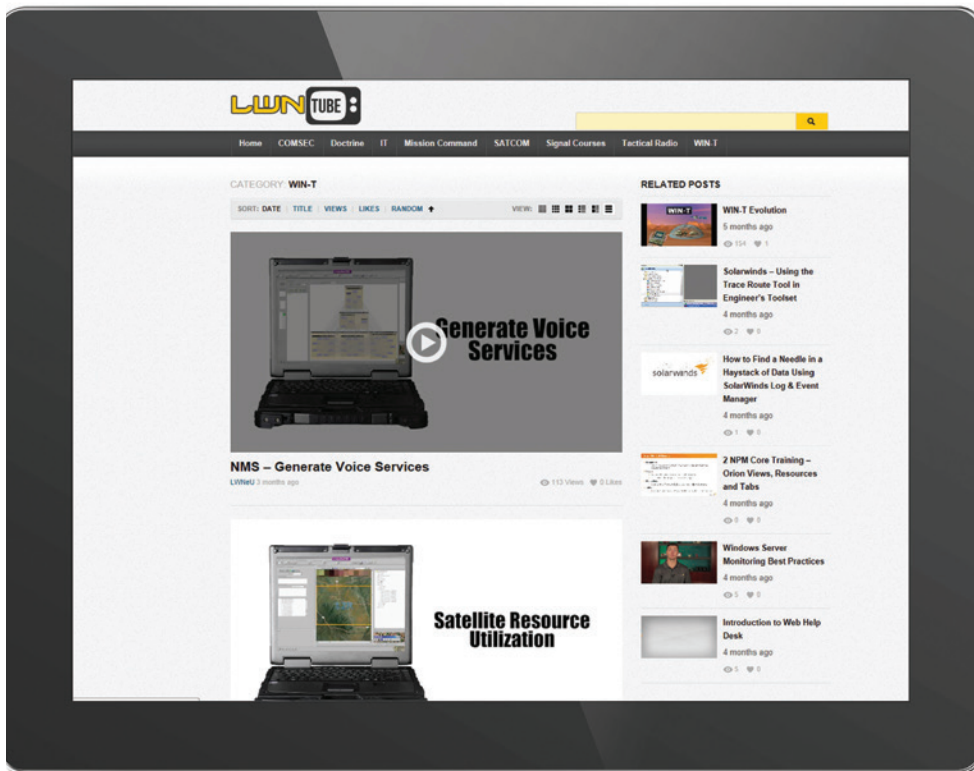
LWN TUBE

Home COMSEC Doctrine IT Mission Command SATCOM Signal Courses Tactical Radio WIN-T

CATEGORY: WIN-T

SORT: DATE | TITLE | VIEWS | LIKES | RANDOM

VIEW:

Generate Voice Services

NMS – Generate Voice Services

LWNeU 3 months ago

113 Views 0 Likes

Satellite Resource Utilization

RELATED POSTS

WIN-T

WIN-T Evolution
5 months ago
154 1

Solarwinds – Using the Trace Route Tool in Engineer's Toolset
4 months ago
2 0

solarwinds

How to Find a Needle in a Haystack of Data Using SolarWinds Log & Event Manager
4 months ago
1 0

2 NPM Core Training – Orion Views, Resources and Tabs
4 months ago
0 0

Windows Server Monitoring Best Practices
4 months ago
5 0

Introduction to Web Help Desk
4 months ago
5 0